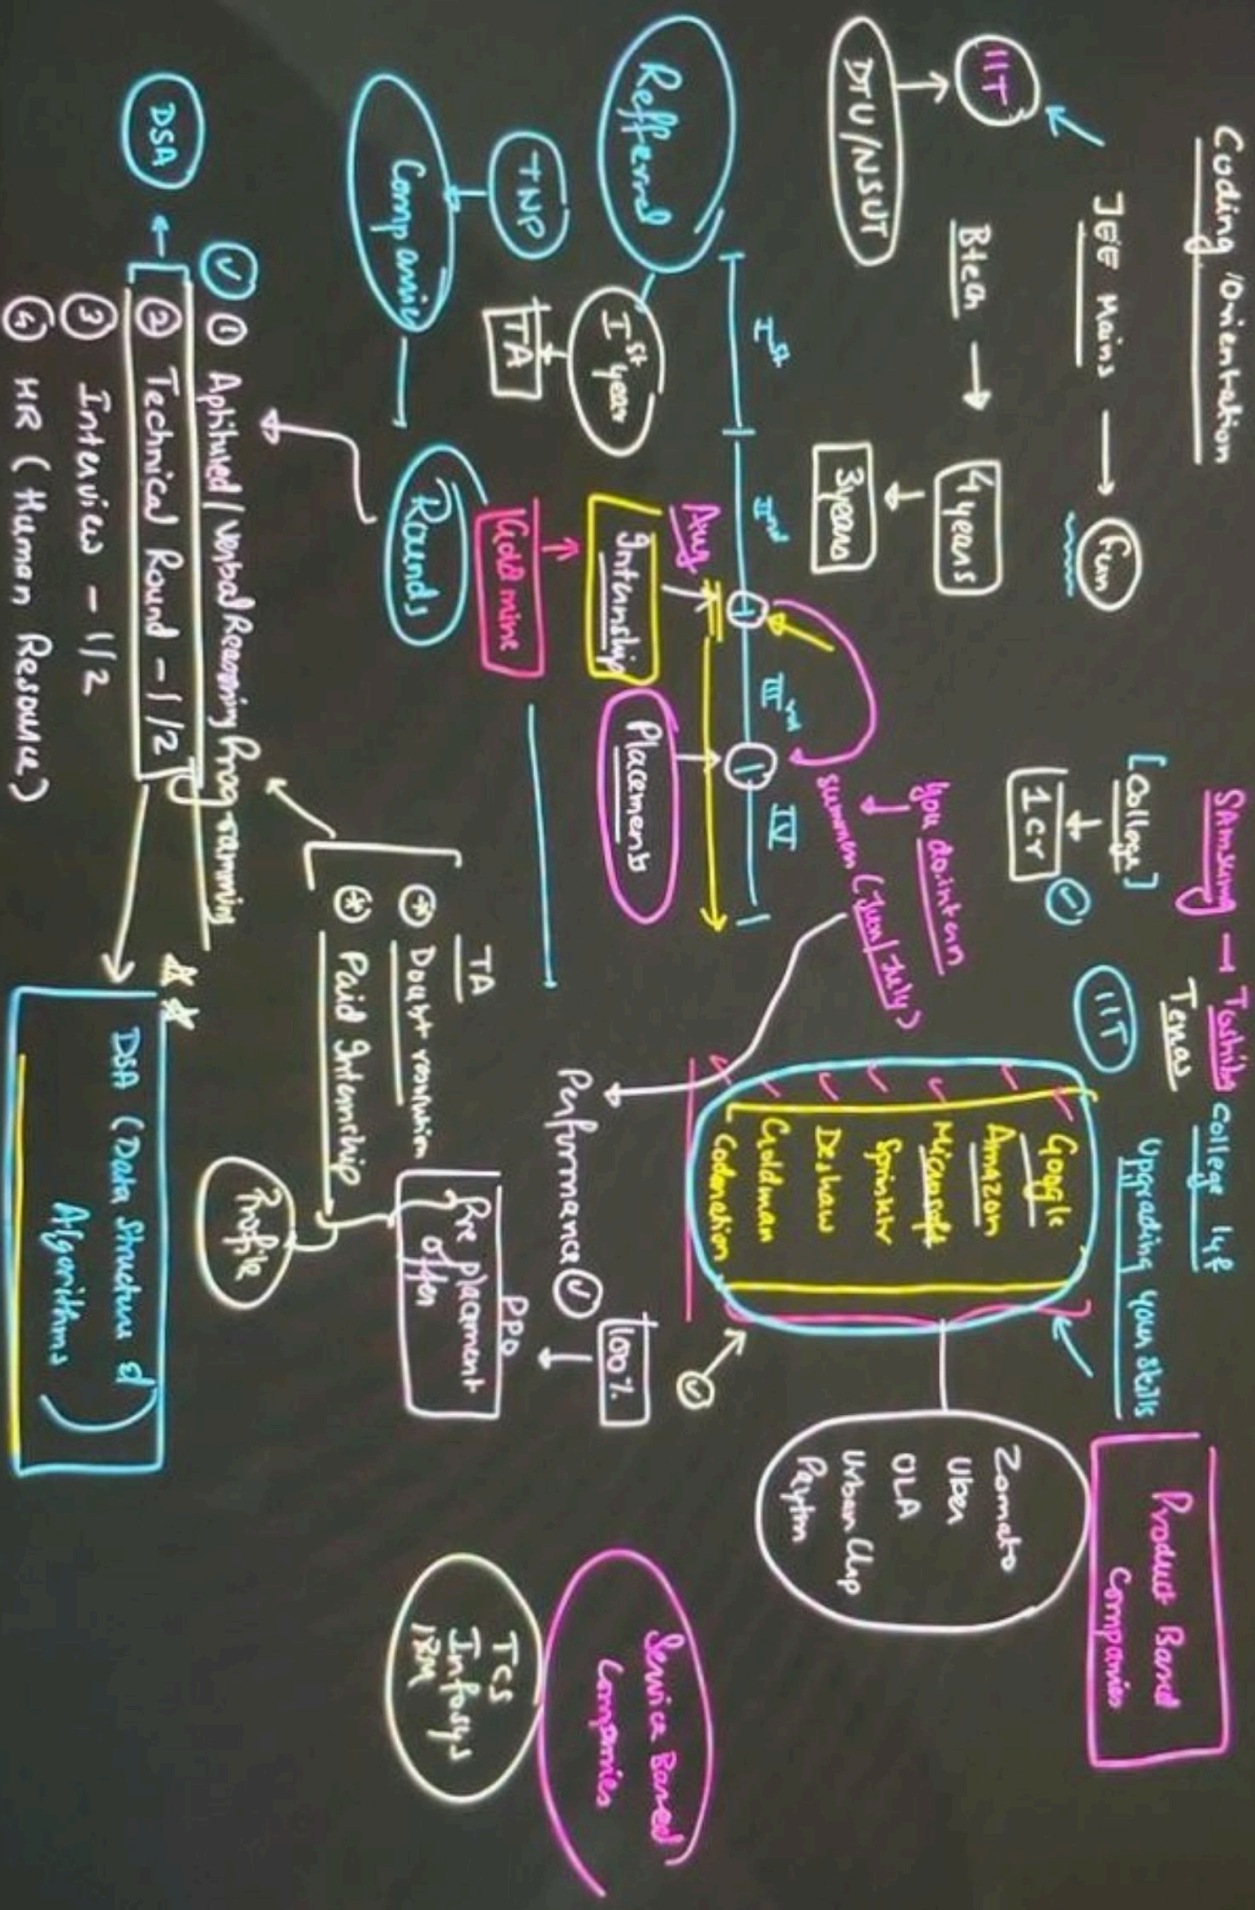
Coding Orientation

JEE Mains → Fun

IIT

Btech → 4 years

DTU/NSUT

3 years

College
↓
1 Cr

Samsung → Toshiba College 1yr
Texas

IIT

Upgrading your skills

Product Based Companies

Google
Amazon
Microsoft
Sprinklr
Deshaw
Goldman
Codenation

Zomato
Uber
OLA
Urban Clap
Paytm

Service Based Companies

TCS
Infosys
IBM

Refferal

TNP

Ist year

TA

Companies

Rounds

Ist IInd IIIrd IV

Aug

Internship

Gold mine

Placements

you do intern
Summer (June/July)

Performance
100%

PPO
Pre placement offer

TA
Doubt resolution
Paid Internship

Profile

① Aptitude / Verbal Reasoning Programming
② Technical Round - 1/2
③ Interview - 1/2
④ HR (Human Resource)

DSA

DSA (Data Structures & Algorithms)